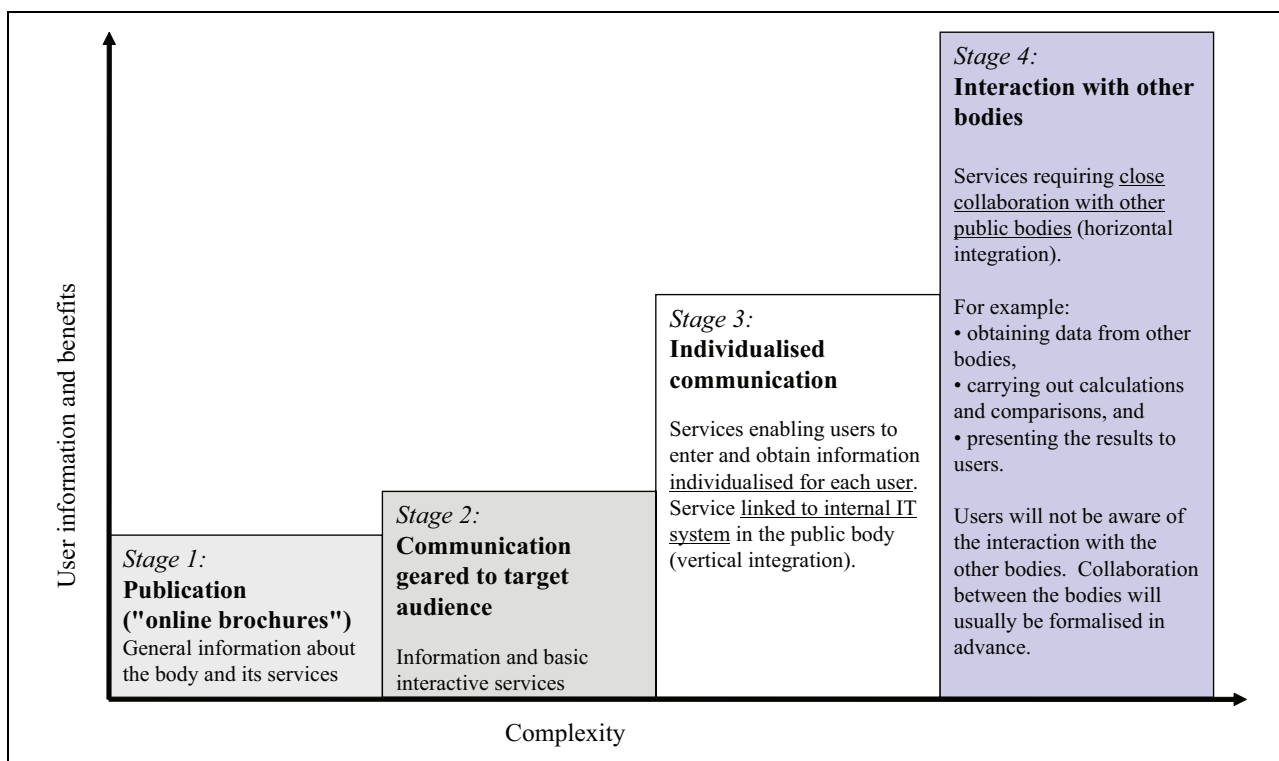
User information and benefits

Stage 1:
**Publication ("online brochures")**
General information about the body and its services

Stage 2:
**Communication geared to target audience**

Information and basic interactive services

Stage 3:
**Individualised communication**

Services enabling users to enter and obtain information individualised for each user. Service linked to internal IT system in the public body (vertical integration).

Stage 4:
**Interaction with other bodies**

Services requiring close collaboration with other public bodies (horizontal integration).

For example:
• obtaining data from other bodies,
• carrying out calculations and comparisons, and
• presenting the results to users.

Users will not be aware of the interaction with the other bodies. Collaboration between the bodies will usually be formalised in advance.

Complexity